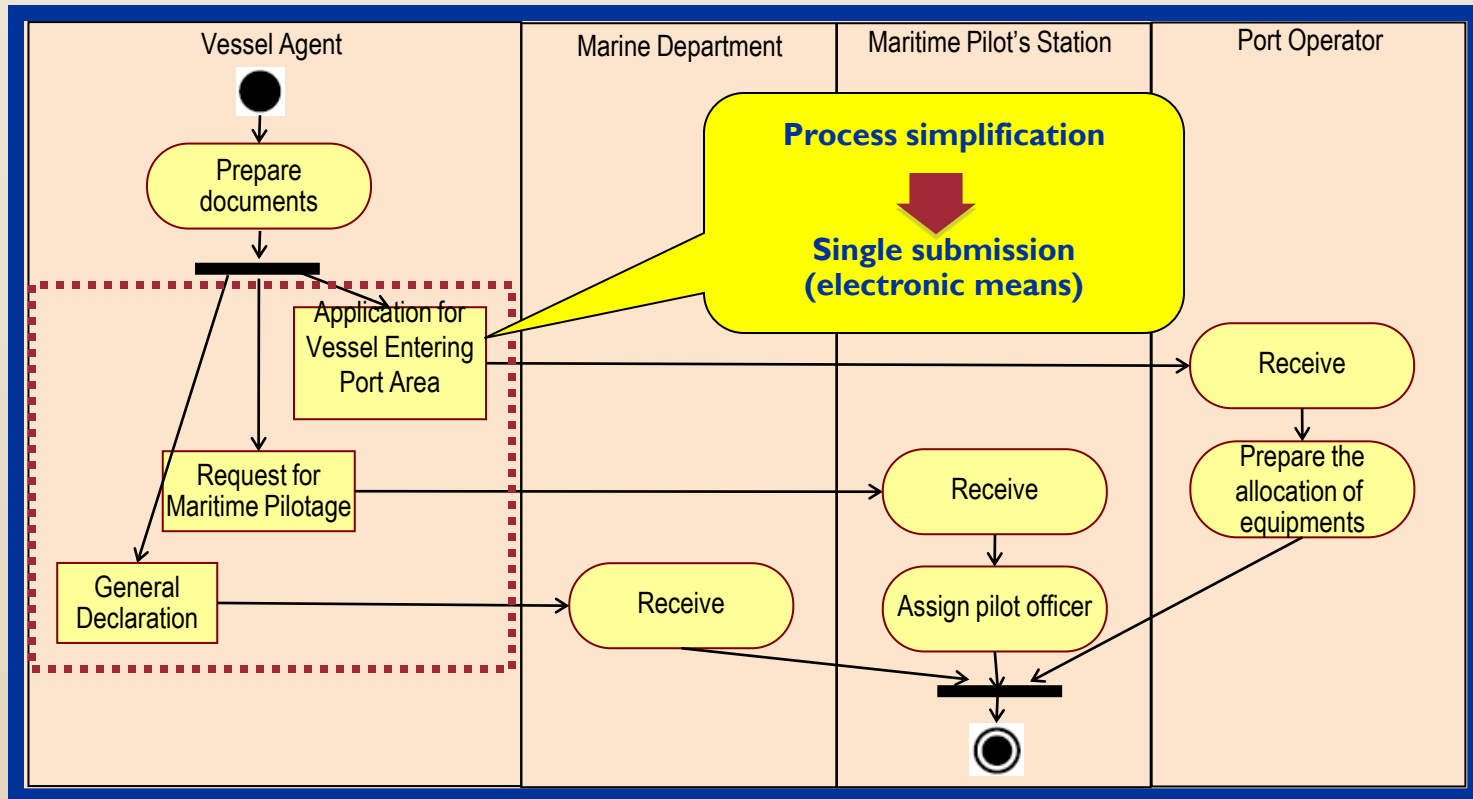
Vessel Agent

Marine Department

Maritime Pilot's Station

Port Operator

Prepare documents

Process simplification

Single submission (electronic means)

Application for Vessel Entering Port Area

Receive

Request for Maritime Pilotage

Receive

Prepare the allocation of equipments

General Declaration

Receive

Assign pilot officer